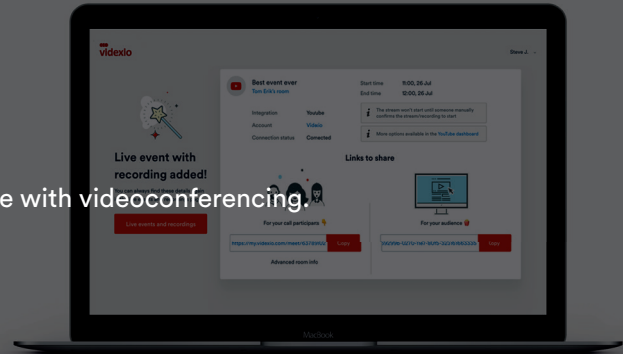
videxio

Steve J.

Live event with recording added!

You can always find these deta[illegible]

Live events and recordings

e with videoconferencing.

Best event ever

Tom Erik's room

Start time 10:00, 26 Jul

End time 11:00, 26 Jul

Integration Youtube

Account Videxio

Connection status Connected

The stream won't start until someone manually confirms the stream/recording to start

More options available in the YouTube dashboard

Links to share

For your call participants

https://my.videxio.com/meet/63789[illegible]

Copy

Advanced room info

For your audience

2fe99e-5074-1f41-9bfb-3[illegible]

Copy

MacBook